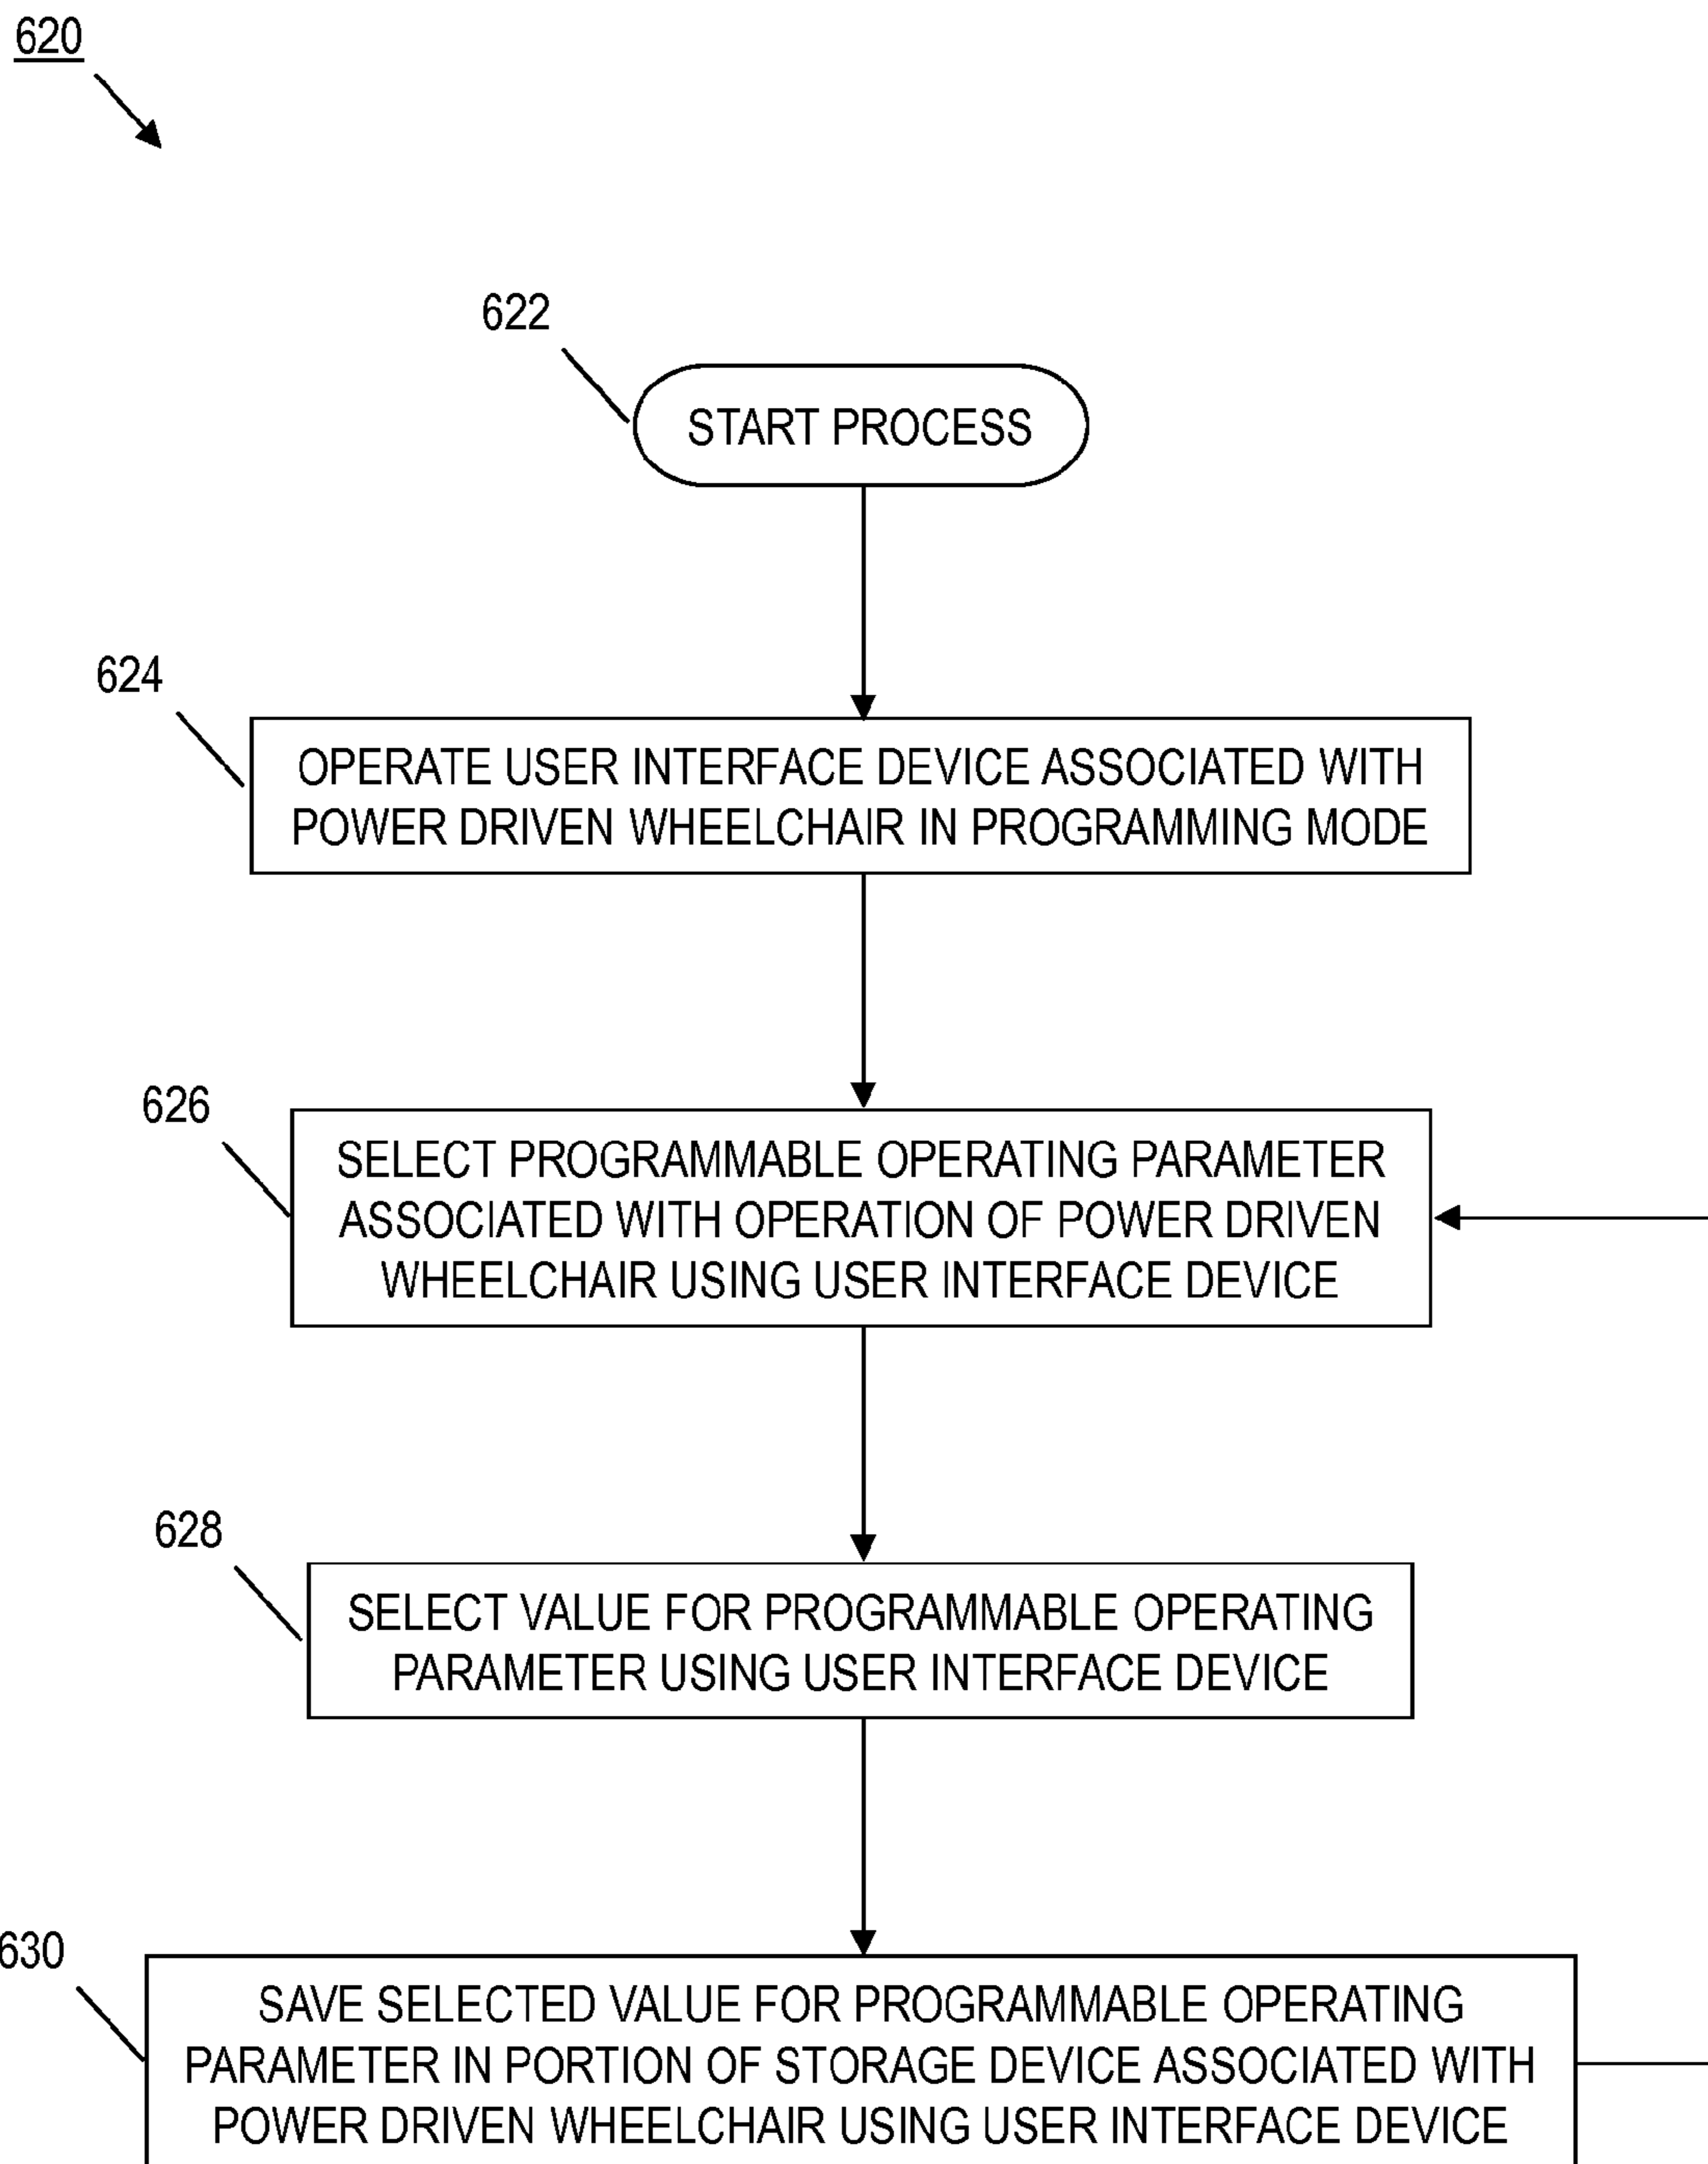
620

622

START PROCESS

624

OPERATE USER INTERFACE DEVICE ASSOCIATED WITH POWER DRIVEN WHEELCHAIR IN PROGRAMMING MODE

626

SELECT PROGRAMMABLE OPERATING PARAMETER ASSOCIATED WITH OPERATION OF POWER DRIVEN WHEELCHAIR USING USER INTERFACE DEVICE

628

SELECT VALUE FOR PROGRAMMABLE OPERATING PARAMETER USING USER INTERFACE DEVICE

630

SAVE SELECTED VALUE FOR PROGRAMMABLE OPERATING PARAMETER IN PORTION OF STORAGE DEVICE ASSOCIATED WITH POWER DRIVEN WHEELCHAIR USING USER INTERFACE DEVICE